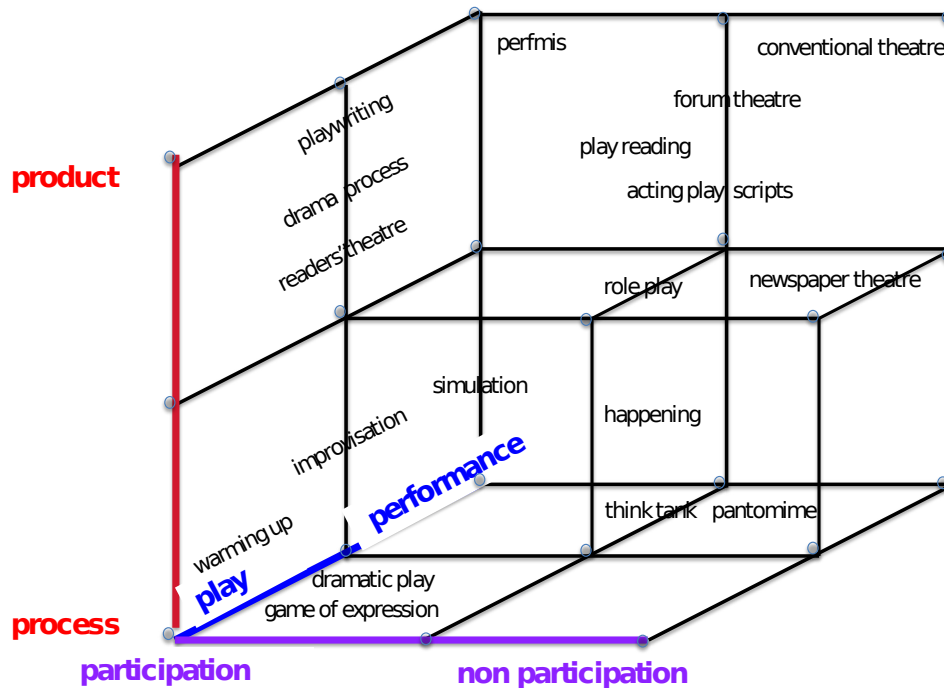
product

process

participation

non participation

play

performance

perfmis

conventional theatre

forum theatre

play reading

acting play scripts

playwriting

drama process

readers' theatre

role play

newspaper theatre

simulation

happening

improvisation

warming up

think tank

pantomime

dramatic play

game of expression